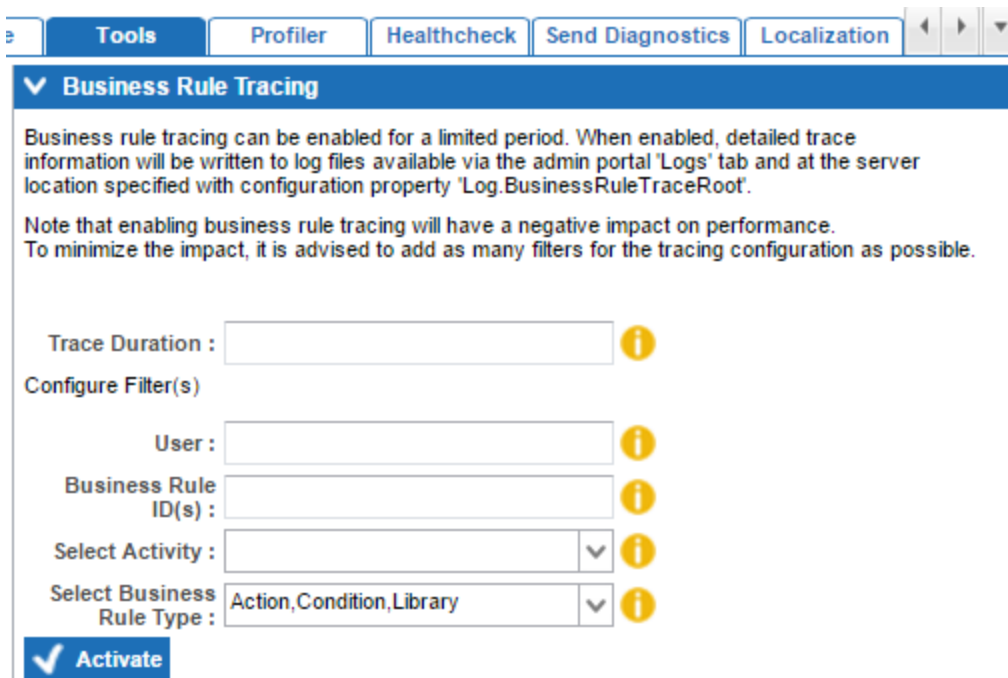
e | Tools | Profiler | Healthcheck | Send Diagnostics | Localization

Business Rule Tracing

Business rule tracing can be enabled for a limited period. When enabled, detailed trace information will be written to log files available via the admin portal 'Logs' tab and at the server location specified with configuration property 'Log.BusinessRuleTraceRoot'.

Note that enabling business rule tracing will have a negative impact on performance.
To minimize the impact, it is advised to add as many filters for the tracing configuration as possible.

Trace Duration :

Configure Filter(s)

User :

Business Rule ID(s) :

Select Activity :

Select Business Rule Type : Action,Condition,Library

Activate